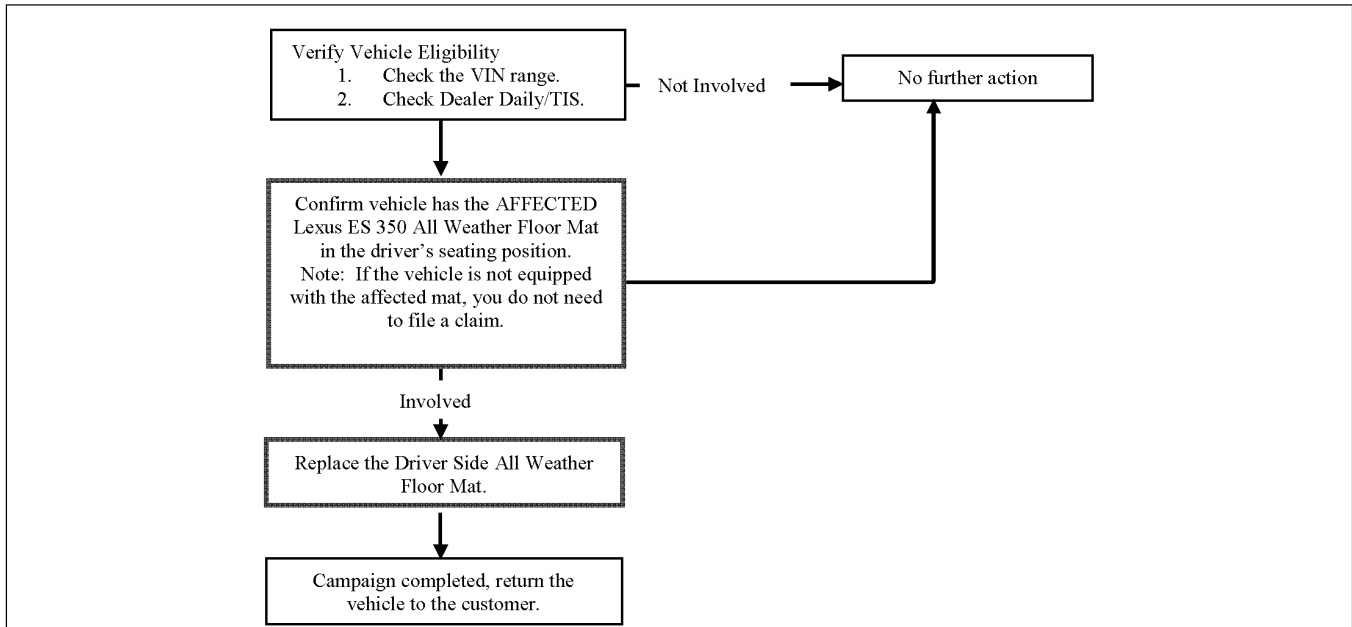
Verify Vehicle Eligibility
1. Check the VIN range.
2. Check Dealer Daily/TIS.

Not Involved

No further action

Confirm vehicle has the AFFECTED Lexus ES 350 All Weather Floor Mat in the driver's seating position.
Note: If the vehicle is not equipped with the affected mat, you do not need to file a claim.

Involved

Replace the Driver Side All Weather Floor Mat.

Campaign completed, return the vehicle to the customer.